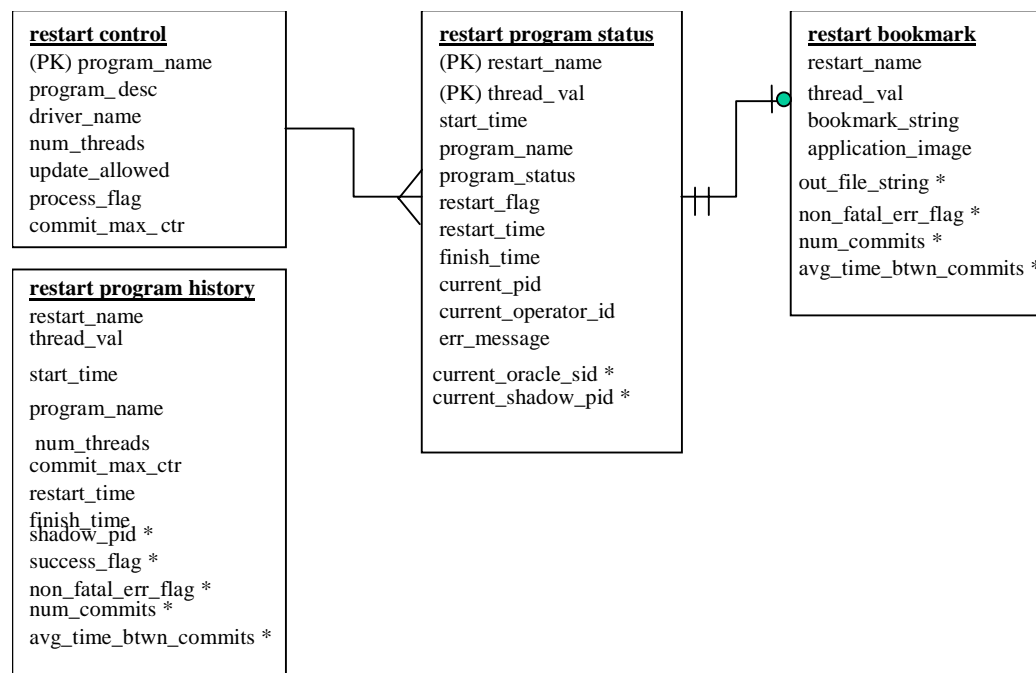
restart control
(PK) program_name
program_ desc
driver_name
num_threads
update_allowed
process_flag
commit_max_ ctr

restart program history
restart_name
thread_val
start_time
program_name
num_threads
commit_max_ctr
restart_time
finish_time
shadow_pid *
success_flag *
non_fatal_err_flag *
num_commits *
avg_time_btwn_commits *

restart program status
(PK) restart_name
(PK) thread_ val
start_time
program_name
program_status
restart_flag
restart_time
finish_time
current_pid
current_operator_id
err_message
current_oracle_sid *
current_shadow_pid *

restart bookmark
restart_name
thread_val
bookmark_string
application_image
out_file_string *
non_fatal_err_flag *
num_commits *
avg_time_btwn_commits *